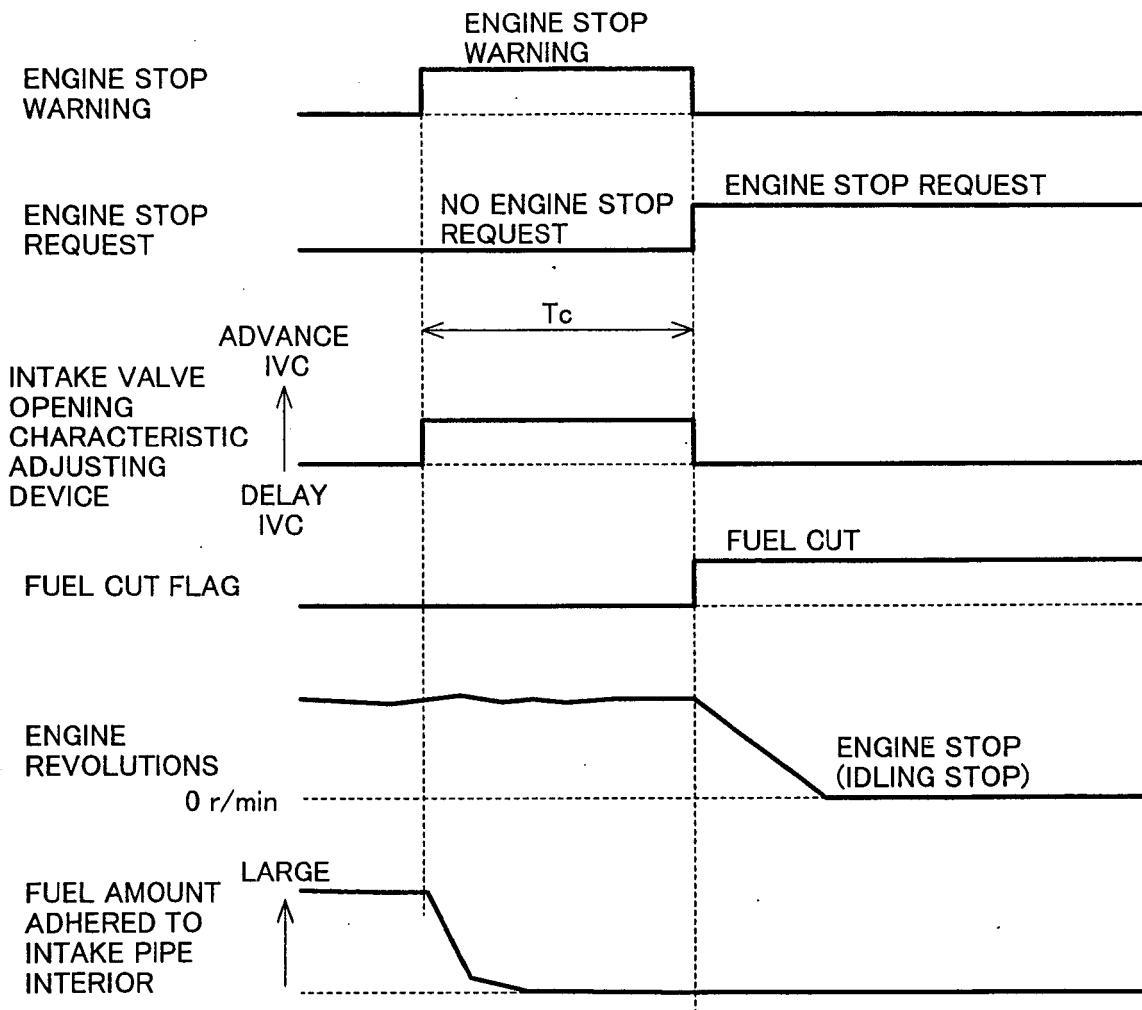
ENGINE STOP WARNING

ENGINE STOP WARNING

ENGINE STOP REQUEST

NO ENGINE STOP REQUEST

ENGINE STOP REQUEST

Tc

ADVANCE IVC

INTAKE VALVE OPENING CHARACTERISTIC ADJUSTING DEVICE

DELAY IVC

FUEL CUT

FUEL CUT FLAG

ENGINE REVOLUTIONS

ENGINE STOP (IDLING STOP)

0 r/min

LARGE

FUEL AMOUNT ADHERED TO INTAKE PIPE INTERIOR